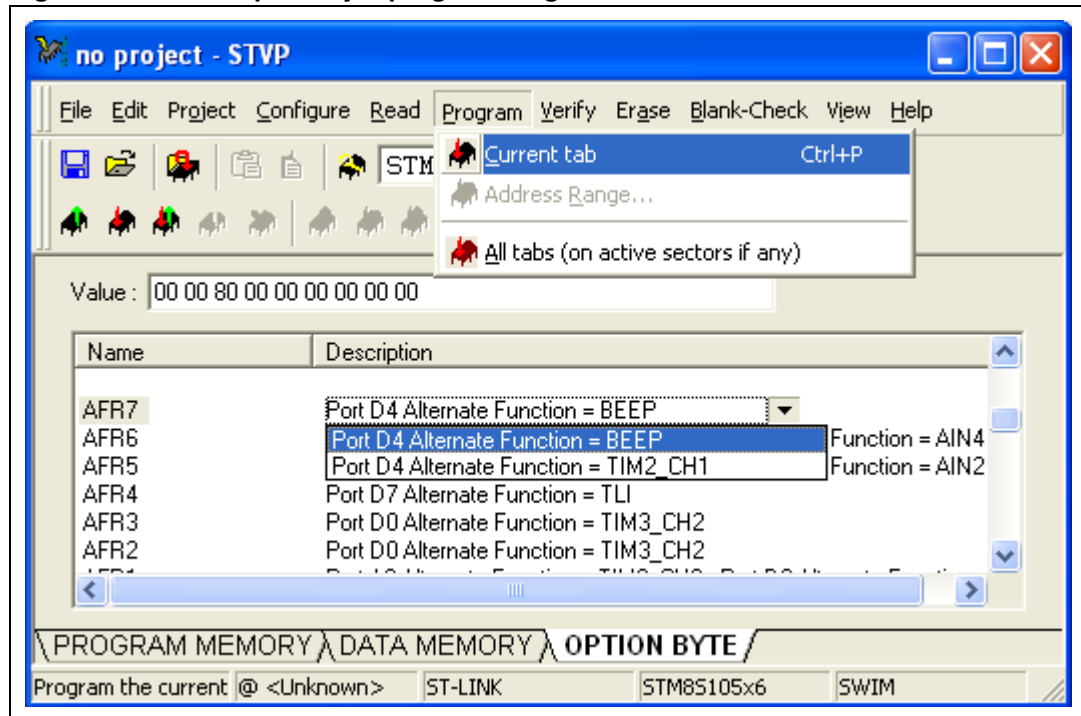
no project - STVP

File Edit Project Configure Read Program Verify Erase Blank-Check View Help

STM

Current tab Ctrl+P
Address Range...
All tabs (on active sectors if any)

Value : 00 00 80 00 00 00 00 00 00

| Name | Description |
|---|---|
| AFR7 | Port D4 Alternate Function = BEEP |
| AFR6 | Port D4 Alternate Function = BEEP Function = AIN4 |
| AFR5 | Port D4 Alternate Function = TIM2_CH1 Function = AIN2 |
| AFR4 | Port D7 Alternate Function = TLI |
| AFR3 | Port D0 Alternate Function = TIM3_CH2 |
| AFR2 | Port D0 Alternate Function = TIM3_CH2 |

PROGRAM MEMORY DATA MEMORY OPTION BYTE

Program the current @ <Unknown> ST-LINK STM8S105x6 SWIM